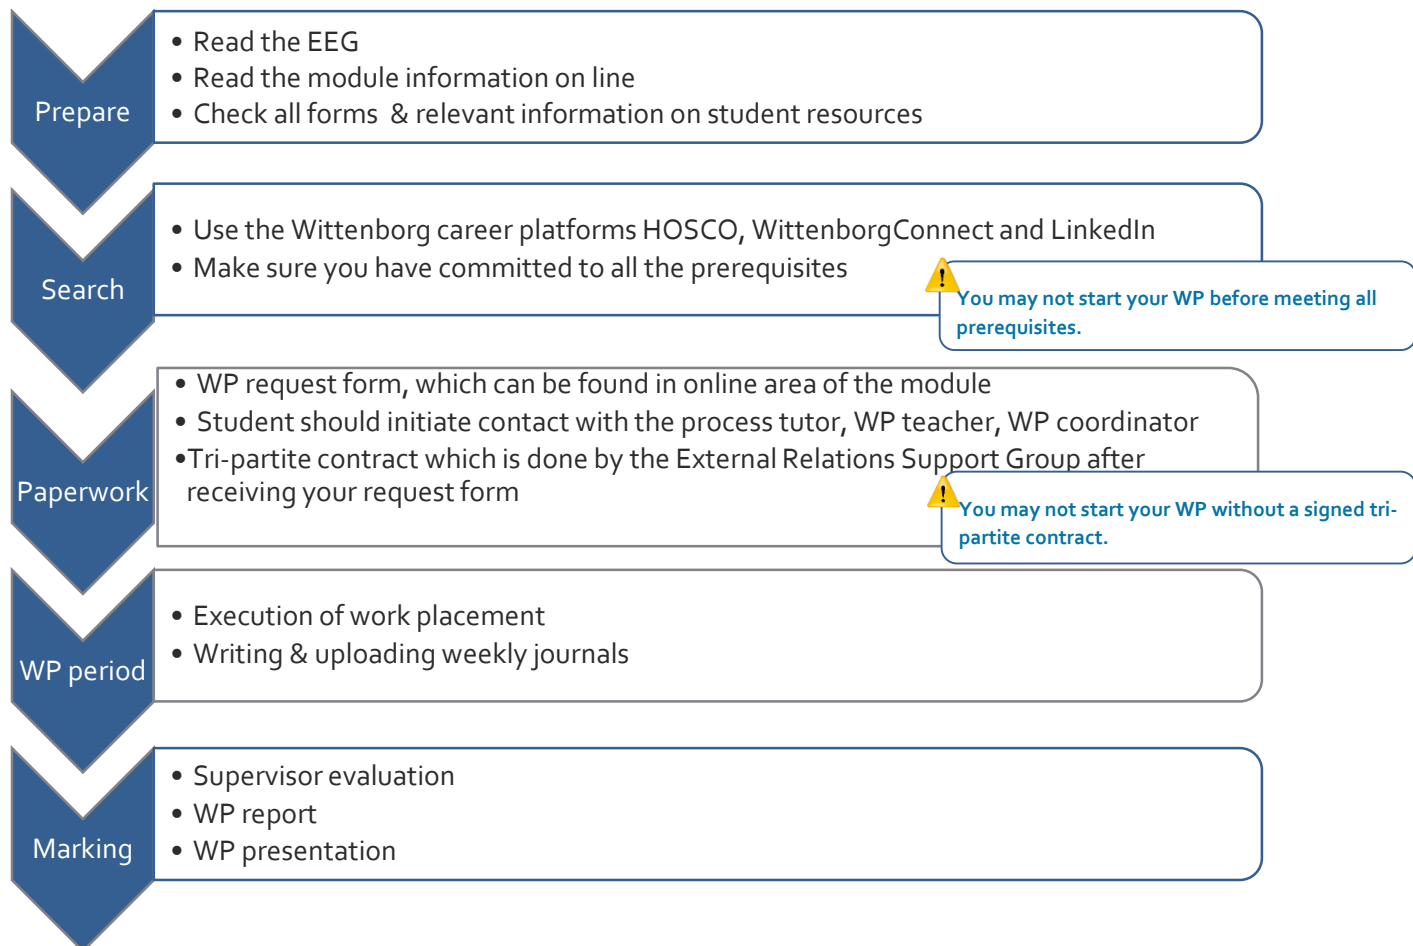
Prepare

• Read the EEG
• Read the module information on line
• Check all forms & relevant information on student resources

Search

• Use the Wittenborg career platforms HOSCO, WittenborgConnect and LinkedIn
• Make sure you have committed to all the prerequisites

! You may not start your WP before meeting all prerequisites.

Paperwork

• WP request form, which can be found in online area of the module
• Student should initiate contact with the process tutor, WP teacher, WP coordinator
•Tri-partite contract which is done by the External Relations Support Group after receiving your request form

! You may not start your WP without a signed tri-partite contract.

WP period

• Execution of work placement
• Writing & uploading weekly journals

Marking

• Supervisor evaluation
• WP report
• WP presentation